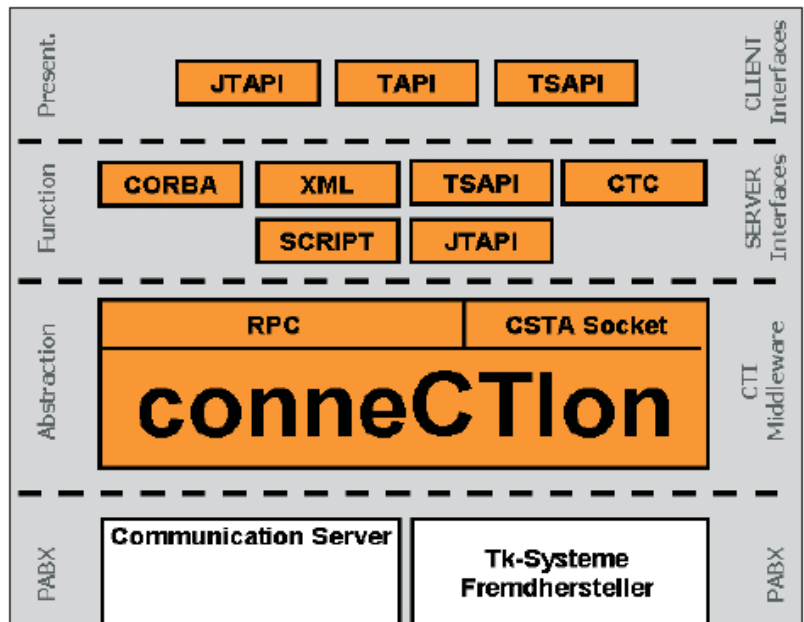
Present.

JTAPI

TAPI

TSAPI

CLIENT Interfaces

Function

CORBA

XML

TSAPI

CTC

SCRIPT

JTAPI

SERVER Interfaces

Abstraction

RPC

CSTA Socket

conneCTIon

CTI Middleware

PABX

Communication Server

Tk-Systeme Fremdhersteller

PABX